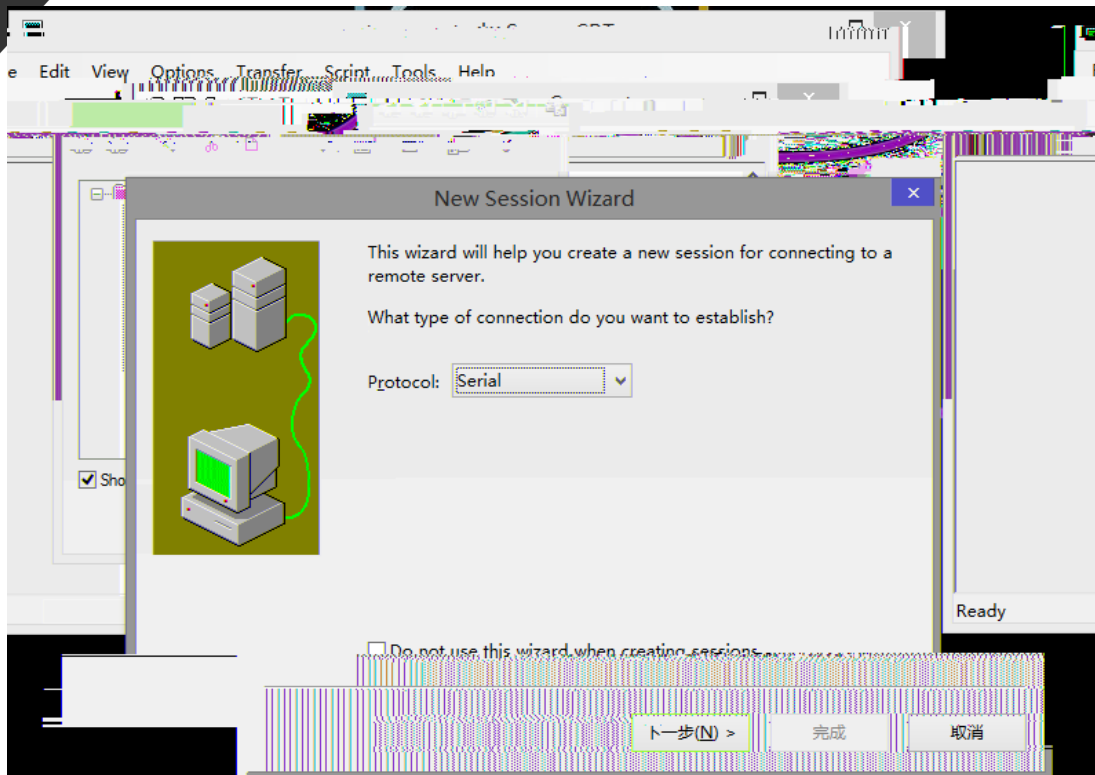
e Edit View Options Transfer Script Tools Help

New Session Wizard

This wizard will help you create a new session for connecting to a remote server.

What type of connection do you want to establish?

Protocol: Serial

Sho

Ready

Do not use this wizard when creating sessions

下一步(N) >
完成
取消